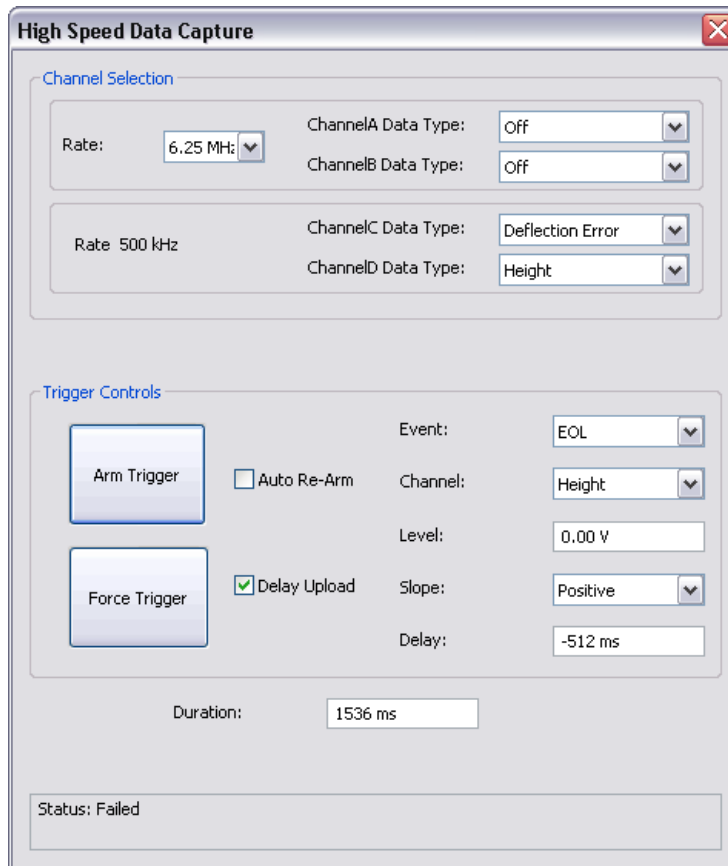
High Speed Data Capture

Channel Selection

Rate: 6.25 MHz

ChannelA Data Type: Off

ChannelB Data Type: Off

Rate 500 kHz

ChannelC Data Type: Deflection Error

ChannelD Data Type: Height

Trigger Controls

Arm Trigger

Auto Re-Arm

Force Trigger

Delay Upload

Event: EOL

Channel: Height

Level: 0.00 V

Slope: Positive

Delay: -512 ms

Duration: 1536 ms

Status: Failed